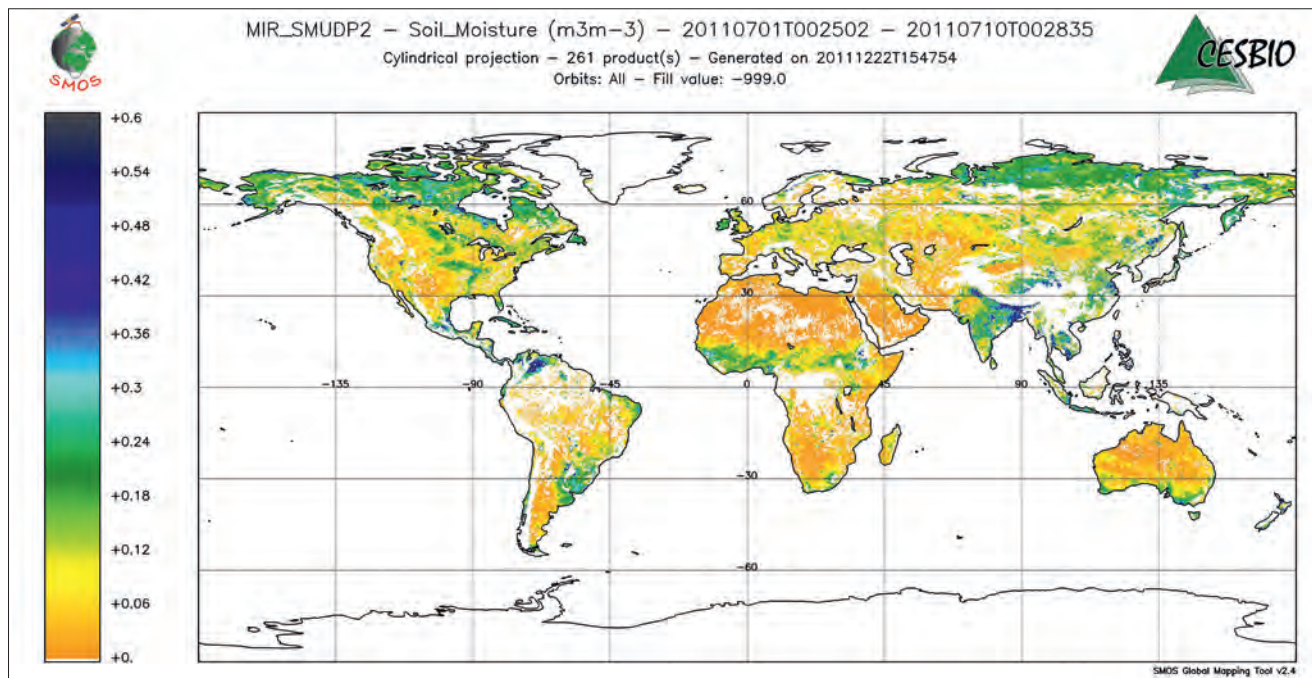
SMOS

MIR_SMUDP2 – Soil_Moisture (m3m-3) – 20110701T002502 – 20110710T002835
Cylindrical projection – 261 product(s) – Generated on 20111222T154754
Orbits: All – Fill value: -999.0

CESBIO

+0.6
+0.54
+0.48
+0.42
+0.36
+0.3
+0.24
+0.18
+0.12
+0.06
+0.

60
30
-135
-90
-45
0
45
90
135
-30
-60

SMOS Global Mapping Tool v2.4